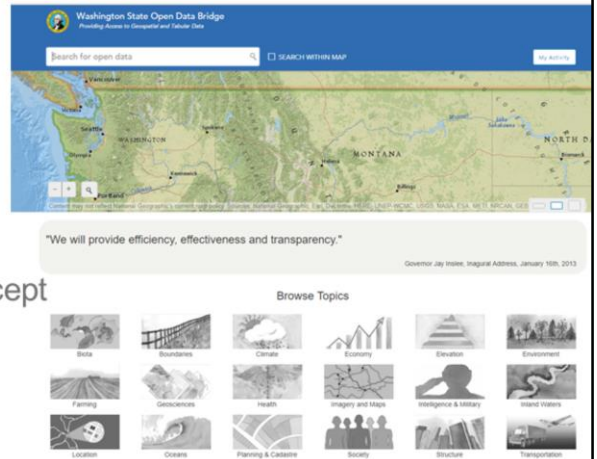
Washington State Open Data Bridge
Providing Access to Geospatial and Tabular Data

Search for open data

SEARCH WITHIN MAP

My Activity

Vancouver
Seattle
Olympia
WASHINGTON
Spokane
Kennewick
Portland
MONTANA
Helena
Billings
NORTH D
Bismarck

Content may not reflect National Geographic's current map policy. Sources: National Geographic, Esri, DeLorme, HERE, UNEP-WCMC, USGS, NASA, ESA, METI, NRCAN, GEB

"We will provide efficiency, effectiveness and transparency."

Governor Jay Inslee, Inagural Address, January 16th, 2013

cept

Browse Topics

Biota
Boundaries
Climate
Economy
Elevation
Environment
Farming
Geosciences
Health
Imagery and Maps
Intelligence & Military
Inland Waters
Location
Oceans
Planning & Cadastre
Society
Structure
Transportation